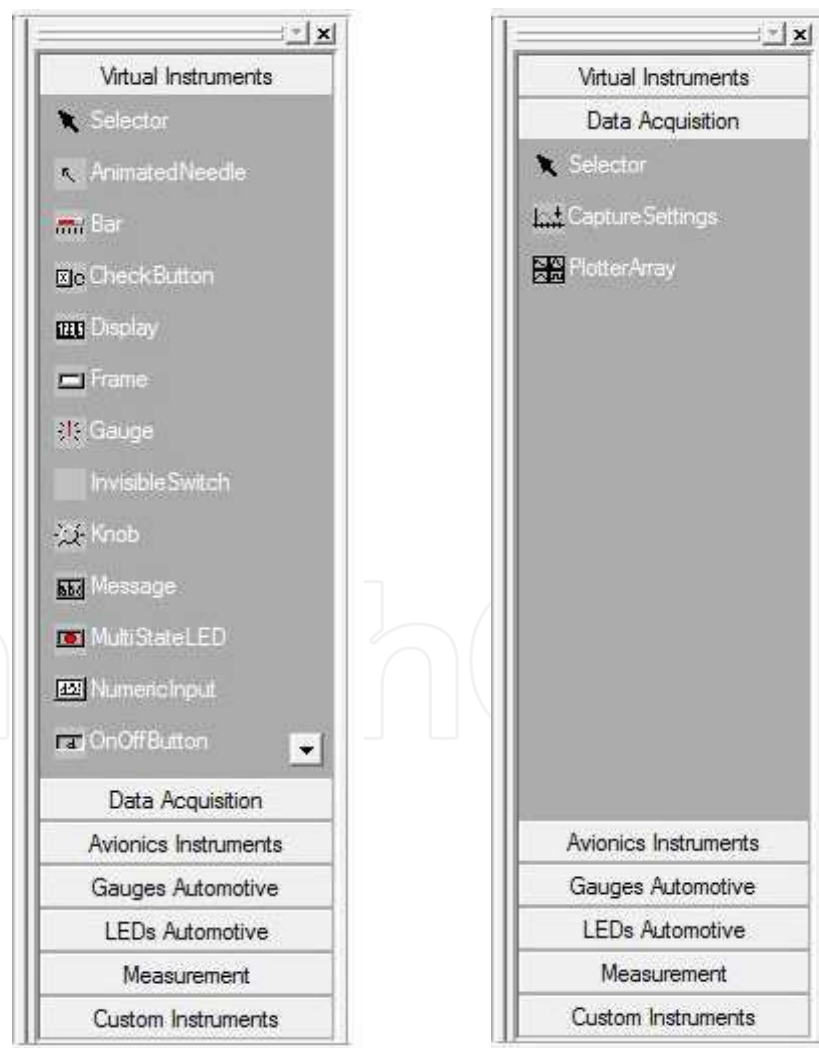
Virtual Instruments

Selector

AnimatedNeedle

Bar

CheckButton

Display

Frame

Gauge

InvisibleSwitch

Knob

Message

MultiStateLED

NumericInput

OnOffButton

Data Acquisition

Avionics Instruments

Gauges Automotive

LEDs Automotive

Measurement

Custom Instruments

Virtual Instruments

Data Acquisition

Selector

CaptureSettings

PlotterArray

Avionics Instruments

Gauges Automotive

LEDs Automotive

Measurement

Custom Instruments